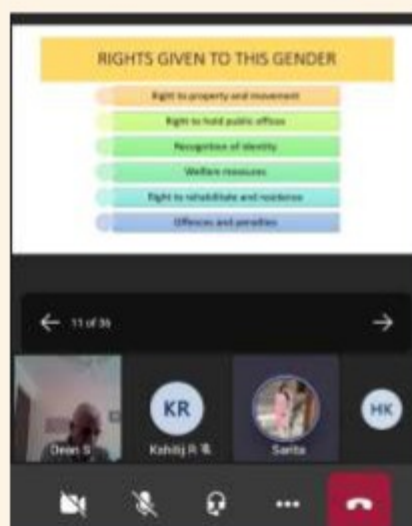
RIGHTS GIVEN TO THIS GENDER

Right to property and movement

Right to hold public offices

Recognition of identity

Welfare resources

Right to rehabilitate and residence

Offences and penalties

← 11 of 36 →

KR

HK

Dean S

Kshitij R

Sarita